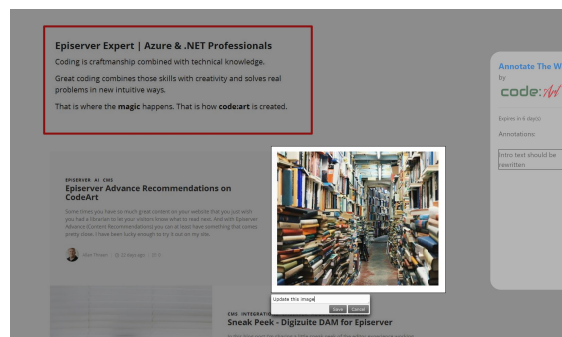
Episerver Expert | Azure & .NET Professionals

Coding is craftmanship combined with technical knowledge.

Great coding combines those skills with creativity and solves real problems in new intuitive ways.

That is where the **magic** happens. That is how **code:art** is created.

EPISERVER AI CMS

Episerver Advance Recommendations on CodeArt

Some times you have so much great content on your website that you just wish you had a librarian to let your visitors know what to read next. And with Episerver Advance (Content Recommendations) you can at least have something that comes pretty close. I have been lucky enough to try it out on my site.

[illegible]

Update this image

Save Cancel

CMS INTEGRATION

Sneak Peek - Digizuite DAM for Episerver

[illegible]

Annotate The W

by

code:art

Expires in 6 day(s)

Annotations:

Intro text should be rewritten